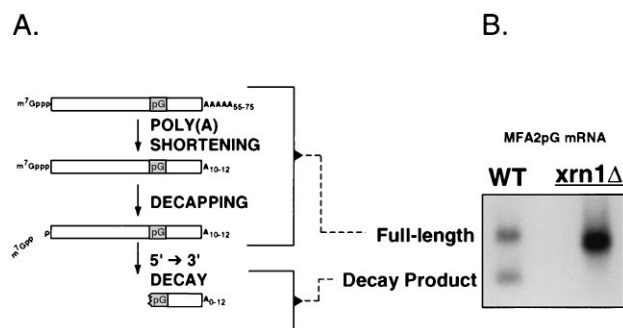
A.

B.

$m^7Gppp$ pG $AAAAA_{55-75}$

POLY(A) SHORTENING

$m^7Gppp$ pG $A_{10-12}$

DECAPPING

$m^7Gpp$ p pG $A_{10-12}$

5' → 3' DECAY

pG $A_{0-12}$

Full-length

Decay Product

MFA2pG mRNA

WT

xrn1Δ